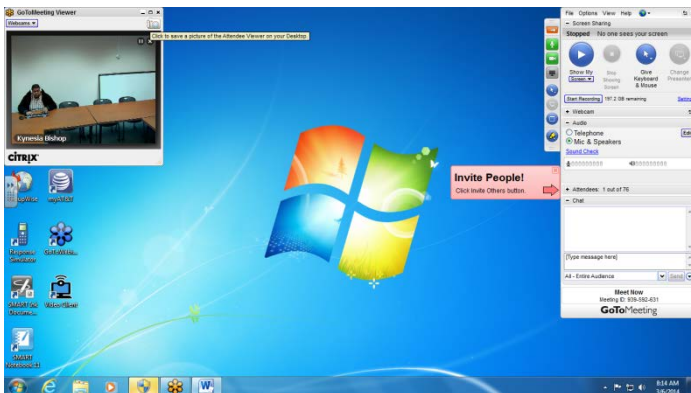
GoToMeeting Viewer

Webcams

Click to save a picture of the Attendee Viewer on your Desktop

Kynesia Bishop

CITRIX

myAT&T

Response Generator

SMART Notebook 11

Webster

File Options View Help

Screen Sharing

Stopped No one sees your screen

Show My Screen

Stop Showing Screen

Give Keyboard & Mouse

Change Presenter

Start Recording 197.2 GB remaining Settings

Webcam

Audio

Telephone

Mic & Speakers

Sound Check

Edit

Invite People!

Click Invite Others button.

Attendees: 1 out of 76

Chat

[Type message here]

All - Entire Audience

Send

Meet Now

Meeting ID: 939-592-631

GoToMeeting

9:14 AM

3/5/2014